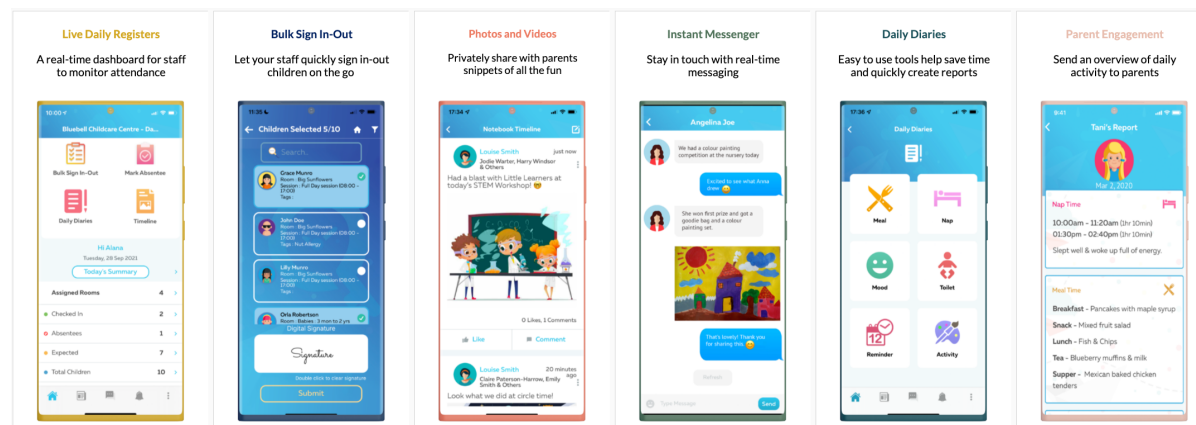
Live Daily Registers
A real-time dashboard for staff to monitor attendance

10:00
Bluebell Childcare Centre - Da...
Bulk Sign In-Out
Mark Absentee
Daily Diaries
Timeline
Hi Alana
Tuesday, 28 Sep 2021
Today's Summary
Assigned Rooms 4
Checked In 2
Absentees 1
Expected 7
Total Children 10

Bulk Sign In-Out
Let your staff quickly sign in-out children on the go

11:35
Children Selected 5/10
Search...
Grace Munro
Room : Big Sunflowers
Session : Full Day session (08:00 - 17:00)
Tags :
John Doe
Room : Big Sunflowers
Session : Full Day session (08:00 - 17:00)
Tags : Nut Allergy
Lilly Munro
Room : Big Sunflowers
Session : Full Day session (08:00 - 17:00)
Tags :
Orla Robertson
Room : Babies 3 mon to 2 yrs
Digital Signature
Signature
Double click to clear signature
Submit

Photos and Videos
Privately share with parents snippets of all the fun

17:34
Notebook Timeline
Louise Smith just now
Jodie Warter, Harry Windsor & Others
Had a blast with Little Learners at today's STEM Workshop!
0 Likes, 1 Comments
Like
Comment
Louise Smith 20 minutes ago
Claire Paterson-Harrow, Emily Smith & Others
Look what we did at circle time!

Instant Messenger
Stay in touch with real-time messaging

Angelina Joe
We had a colour painting competition at the nursery today
Excited to see what Anna drew
She won first prize and got a goodie bag and a colour painting set.
That's lovely! Thank you for sharing this
Refresh
Type Message
Send

Daily Diaries
Easy to use tools help save time and quickly create reports

17:36
Daily Diaries
Meal
Nap
Mood
Toilet
12
Reminder
Activity

Parent Engagement
Send an overview of daily activity to parents

9:41
Tani's Report
Mar 2, 2020
Nap Time
10:00am - 11:20am (1hr 10min)
01:30pm - 02:40pm (1hr 10min)
Slept well & woke up full of energy.
Meal Time
Breakfast - Pancakes with maple syrup
Snack - Mixed fruit salad
Lunch - Fish & Chips
Tea - Blueberry muffins & milk
Supper - Mexican baked chicken tenders